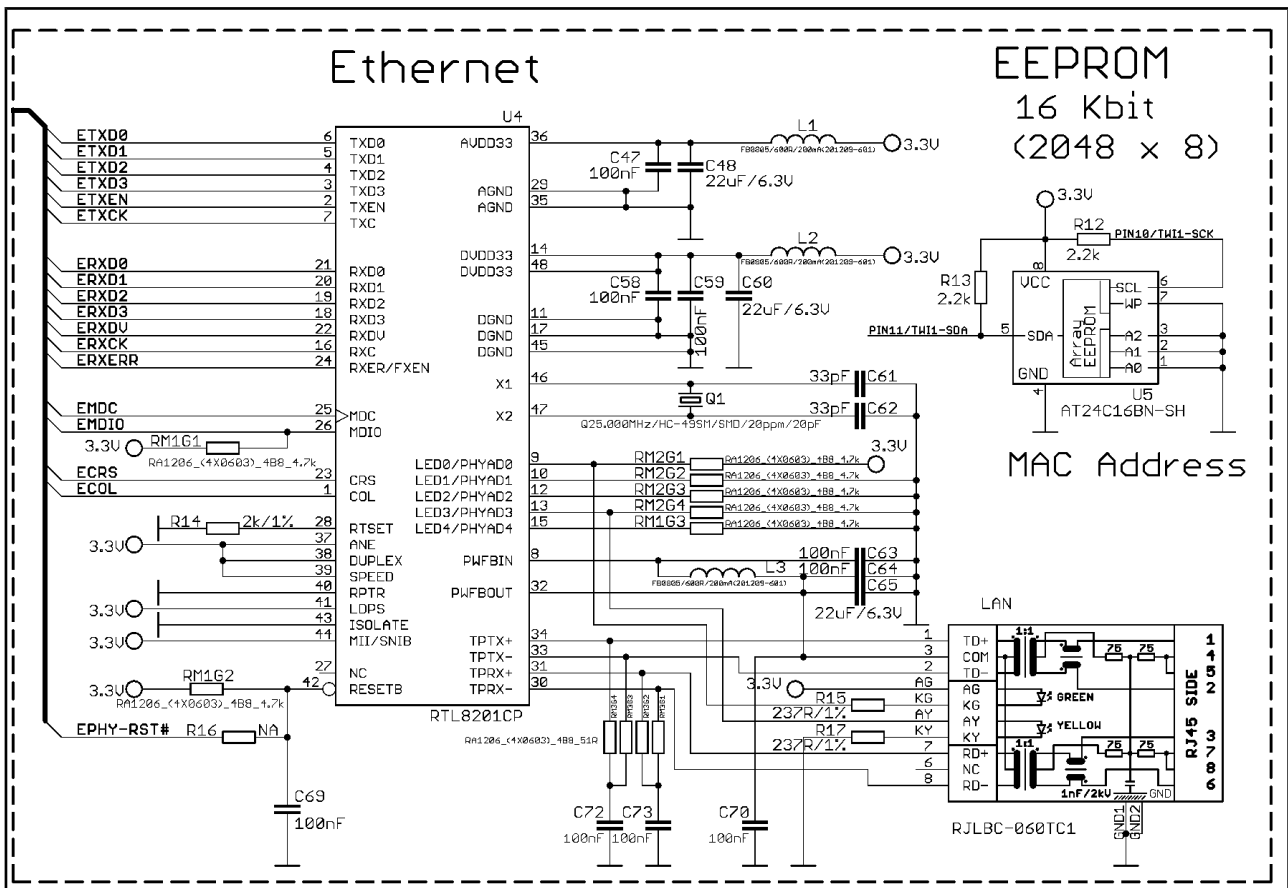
Ethernet

EEPROM
16 Kbit
(2048 x 8)

U4
ETXD0 6 TXD0
ETXD1 5 TXD1
ETXD2 4 TXD2
ETXD3 3 TXD3
ETXEN 2 TXEN
ETXCK 7 TXC

AVDD33 36
AGND 29
AGND 35
DVDD33 14
DVDD33 48

L1
FB0805/600R/200mA(201209-601)
3.3V
C47
100nF
C48
22uF/6.3V

L2
FB0805/600R/200mA(201209-601)
3.3V
C58
100nF
C59
100nF
C60
22uF/6.3V

ERXD0 21 RXD0
ERXD1 20 RXD1
ERXD2 19 RXD2
ERXD3 18 RXD3
ERXDV 22 RXDV
ERXCK 16 RXC
ERXERR 24 RXER/FXEN

DGND 11
DGND 17
DGND 45
X1 46
X2 47

33pF C61
33pF C62
Q1
Q25.000MHz/HC-49SM/SMD/20ppm/20pF

EMDC 25 MDC
EMDIO 26 MDIO
3.3V RM1G1
RA1206_(4X0603)_4B8_4.7k
ECRS 23 CRS
ECOL 1 COL

LED0/PHYAD0 9
LED1/PHYAD1 10
LED2/PHYAD2 12
LED3/PHYAD3 13
LED4/PHYAD4 15
RM2G1 RA1206_(4X0603)_4B8_4.7k
RM2G2 RA1206_(4X0603)_4B8_4.7k
RM2G3 RA1206_(4X0603)_4B8_4.7k
RM2G4 RA1206_(4X0603)_4B8_4.7k
RM1G3 RA1206_(4X0603)_4B8_4.7k
3.3V

R14 2k/1% 28 RTSET
3.3V 37 ANE
38 DUPLEX
39 SPEED
40 RPTR
3.3V 41 LDPS
43 ISOLATE
3.3V 44 MII/SNIB
27 NC
3.3V RM1G2 42 RESETB
RA1206_(4X0603)_4B8_4.7k

PWFBIN 8
PWFBOUT 32
L3
FB0805/600R/200mA(201209-601)
100nF C63
100nF C64
C65
22uF/6.3V

TPTX+ 34
TPTX- 33
TPRX+ 31
TPRX- 30
RTL8201CP

EPHY-RST# R16 NA
C69
100nF

RM3G4 RM3G3 RM3G2 RM3G1
RA1206_(4X0603)_4B8_51R
C72 100nF
C73 100nF
C70 100nF

3.3V
R15 237R/1%
R17 237R/1%

LAN
1 TD+
3 COM
2 TD-
AG AG
KG KG
AY AY
KY KY
7 RD+
6 NC
8 RD-
1:1
75 75
GREEN
YELLOW
1:1
75 75
1nF/2kV
GND
GND1 GND2
RJLBC-060TC1
RJ45 SIDE
1 4 5 2 3 7 8 6

3.3V
R12
PIN10/TWI1-SCK
2.2k
R13
2.2k
8
VCC
SCL 6
WP 7
PIN11/TWI1-SDA 5 SDA
Array EEPROM
A2 3
A1 2
A0 1
GND
4
U5
AT24C16BN-SH

MAC Address